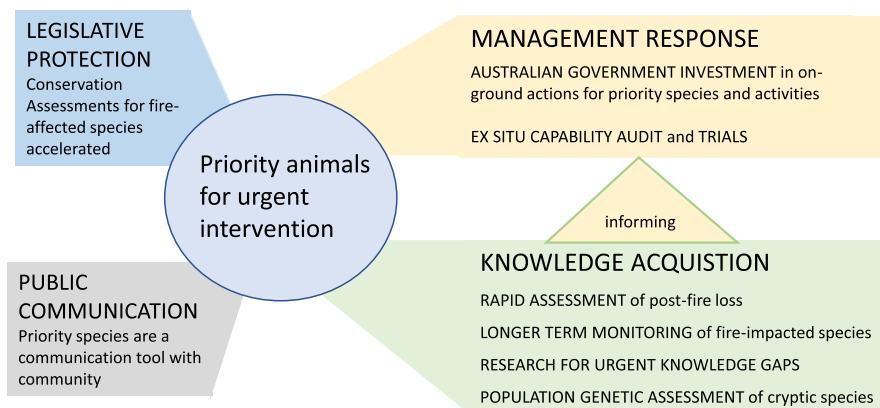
LEGISLATIVE PROTECTION
Conservation Assessments for fire-affected species accelerated

PUBLIC COMMUNICATION
Priority species are a communication tool with community

Priority animals for urgent intervention

MANAGEMENT RESPONSE
AUSTRALIAN GOVERNMENT INVESTMENT in on-ground actions for priority species and activities

EX SITU CAPABILITY AUDIT and TRIALS

informing

KNOWLEDGE ACQUISTION
RAPID ASSESSMENT of post-fire loss

LONGER TERM MONITORING of fire-impacted species

RESEARCH FOR URGENT KNOWLEDGE GAPS

POPULATION GENETIC ASSESSMENT of cryptic species